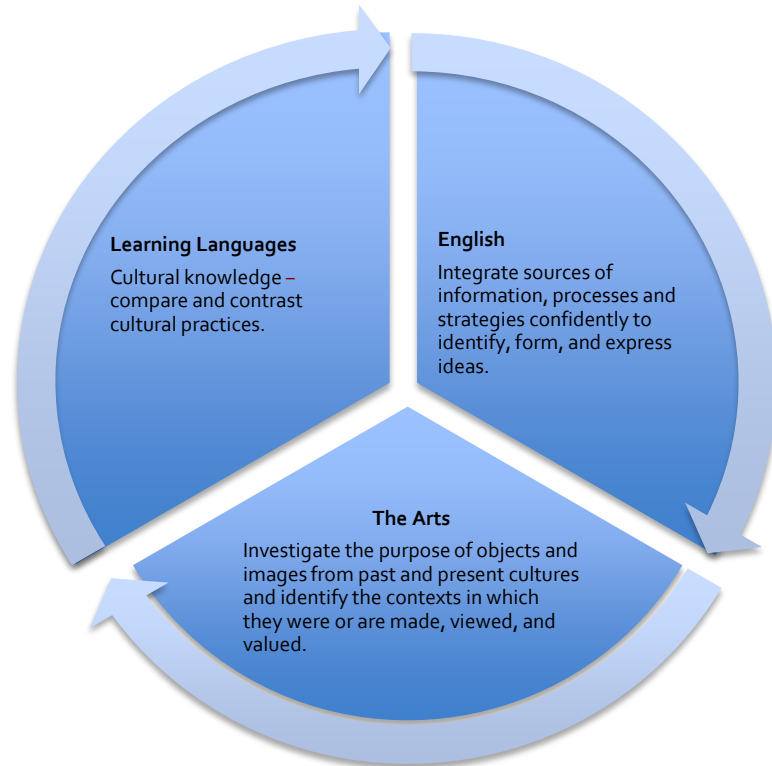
Learning Languages

Cultural knowledge – compare and contrast cultural practices.

English

Integrate sources of information, processes and strategies confidently to identify, form, and express ideas.

The Arts

Investigate the purpose of objects and images from past and present cultures and identify the contexts in which they were or are made, viewed, and valued.